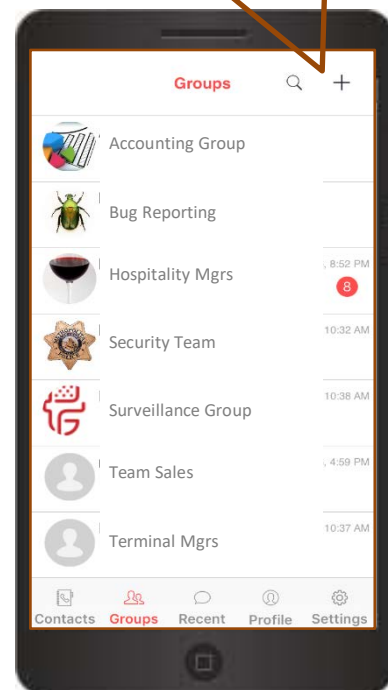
Groups

+

Accounting Group

Bug Reporting

Hospitality Mgrs

8:52 PM

8

Security Team

10:32 AM

Surveillance Group

10:38 AM

Team Sales

4:59 PM

Terminal Mgrs

10:37 AM

Contacts Groups Recent Profile Settings